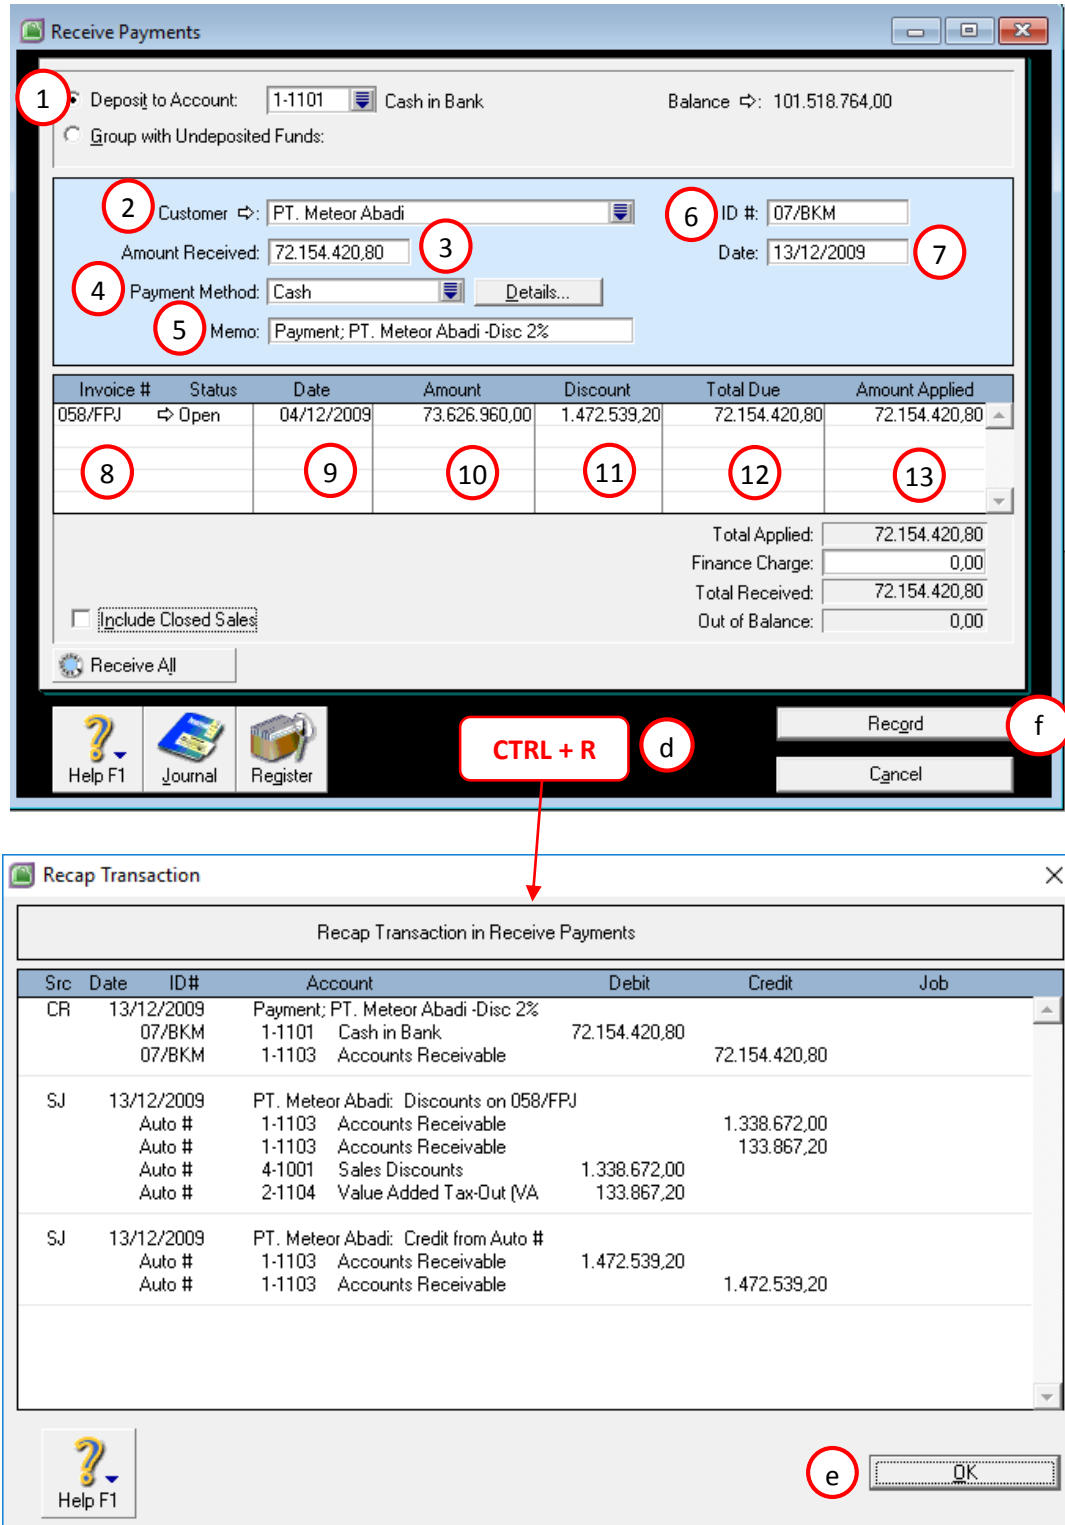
Receive Payments

1 Deposit to Account: 1-1101 Cash in Bank Balance ⇨: 101.518.764,00

Group with Undeposited Funds:

2 Customer ⇨: PT. Meteor Abadi
6 ID #: 07/BKM
Amount Received: 72.154.420,80 3
Date: 13/12/2009 7
4 Payment Method: Cash Details...
5 Memo: Payment; PT. Meteor Abadi -Disc 2%

| Invoice # | Status | Date | Amount | Discount | Total Due | Amount Applied |
|---|---|---|---|---|---|---|
| 058/FPJ | ⇨ Open | 04/12/2009 | 73.626.960,00 | 1.472.539,20 | 72.154.420,80 | 72.154.420,80 |
| 8 | | 9 | 10 | 11 | 12 | 13 |

Total Applied: 72.154.420,80
Finance Charge: 0,00
Total Received: 72.154.420,80
Out of Balance: 0,00

Include Closed Sales

Receive All

Help F1 Journal Register

CTRL + R d

Record f

Cancel

Recap Transaction

Recap Transaction in Receive Payments

| Src | Date | ID# | Account | | Debit | Credit | Job |
|---|---|---|---|---|---|---|---|
| CR | 13/12/2009 | | Payment; PT. Meteor Abadi -Disc 2% | | | | |
| | | 07/BKM | 1-1101 | Cash in Bank | 72.154.420,80 | | |
| | | 07/BKM | 1-1103 | Accounts Receivable | | 72.154.420,80 | |
| SJ | 13/12/2009 | | PT. Meteor Abadi: Discounts on 058/FPJ | | | | |
| | | Auto # | 1-1103 | Accounts Receivable | | 1.338.672,00 | |
| | | Auto # | 1-1103 | Accounts Receivable | | 133.867,20 | |
| | | Auto # | 4-1001 | Sales Discounts | 1.338.672,00 | | |
| | | Auto # | 2-1104 | Value Added Tax-Out (VA | 133.867,20 | | |
| SJ | 13/12/2009 | | PT. Meteor Abadi: Credit from Auto # | | | | |
| | | Auto # | 1-1103 | Accounts Receivable | 1.472.539,20 | | |
| | | Auto # | 1-1103 | Accounts Receivable | | 1.472.539,20 | |

Help F1

e OK